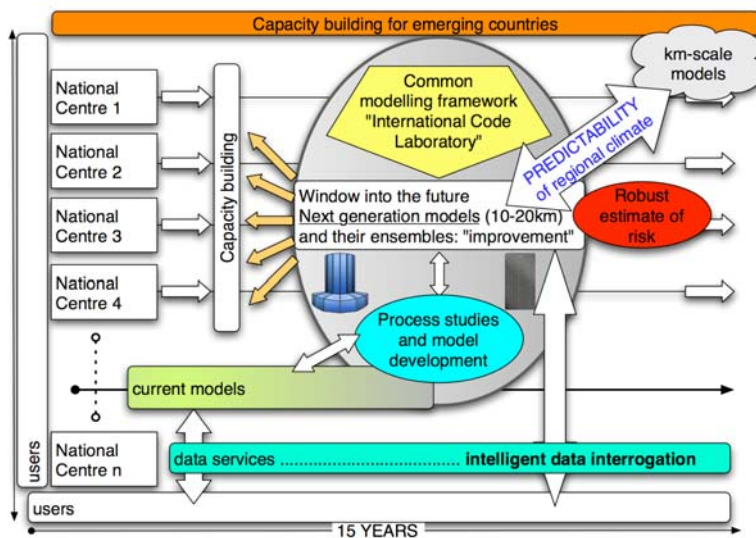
Capacity building for emerging countries

National Centre 1

National Centre 2

National Centre 3

National Centre 4

Capacity building

Common modelling framework "International Code Laboratory"

km-scale models

PREDICTABILITY of regional climate

Window into the future
Next generation models (10-20km) and their ensembles: "improvement"

Robust estimate of risk

Process studies and model development

current models

National Centre n

data services .................................... intelligent data interrogation

users

users

15 YEARS